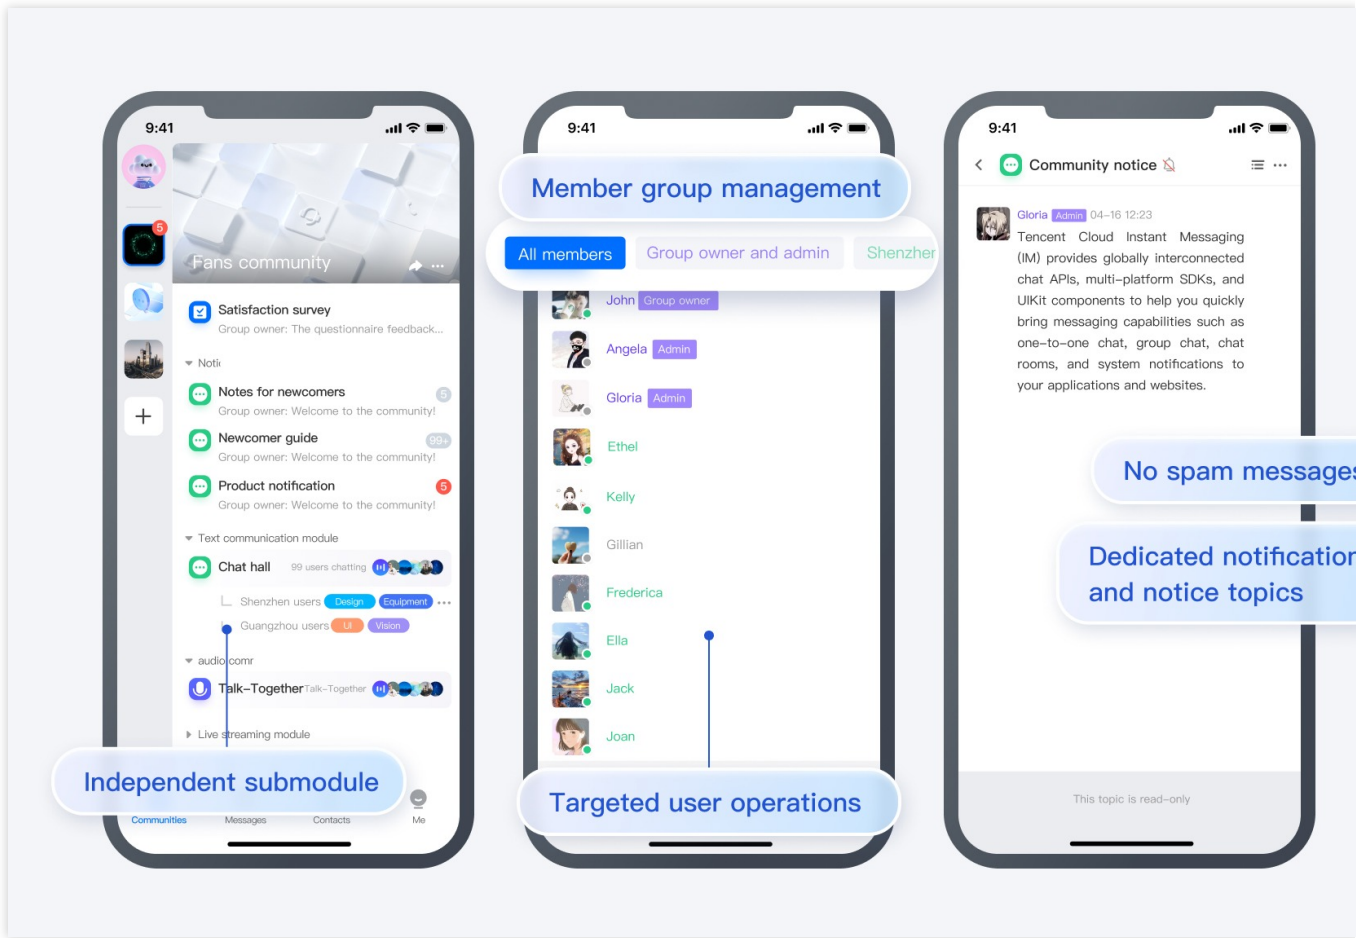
9:41

Fans community

Satisfaction survey
Group owner: The questionnaire feedback...

Noti

Notes for newcomers
Group owner: Welcome to the community!
5

Newcomer guide
Group owner: Welcome to the community!
99+

Product notification
Group owner: Welcome to the community!
5

Text communication module

Chat hall
99 users chatting

Shenzhen users Design Equipment ...
Guangzhou users UI Vision

audio comr

Talk-Together Talk-Together

Live streaming module

Independent submodule

Communities Messages Contacts Me

9:41

Member group management

All members Group owner and admin Shenzher

John Group owner
Angela Admin
Gloria Admin
Ethel
Kelly
Gillian
Frederica
Ella
Jack
Joan

Targeted user operations

9:41

Community notice

Gloria Admin 04-16 12:23
Tencent Cloud Instant Messaging (IM) provides globally interconnected chat APIs, multi-platform SDKs, and UIKit components to help you quickly bring messaging capabilities such as one-to-one chat, group chat, chat rooms, and system notifications to your applications and websites.

No spam message

Dedicated notificatio and notice topics

This topic is read-only